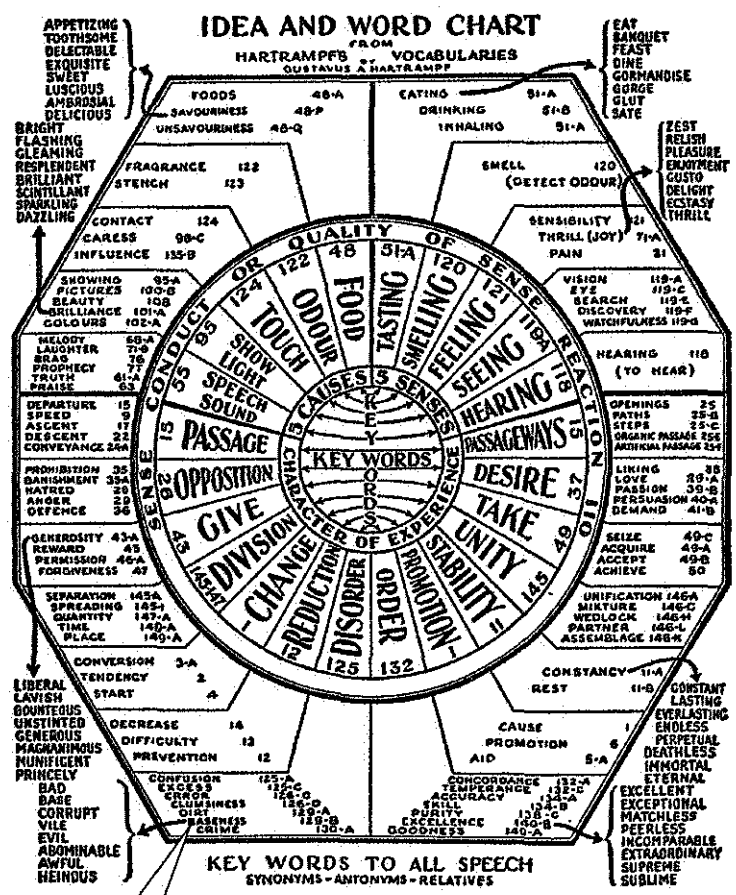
IDEA AND WORD CHART
FROM
HARTRAMPF'S VOCABULARIES
GUSTAVUS A. HARTRAMPF

APPETIZING
TOOTHSOME
DELECTABLE
EXQUISITE
SWEET
LUSCIOUS
AMBROSIAL
DELICIOUS

EAT
BANQUET
FEAST
DINE
GORMANDISE
GORGE
GLUT
SATE

BRIGHT
FLASHING
GLEAMING
RESPLENDENT
BRILLIANT
SCINTILLANT
SPARKLING
DAZZLING

ZEST
RELISH
PLEASURE
ENJOYMENT
GUSTO
DELIGHT
ECSTASY
THRILL

FOODS 48-A
SAVOURINESS 48-P
UNSAVOURINESS 48-Q

EATING 51-A
DRINKING 51-B
INHALING 51-A

FRAGRANCE 122
STENCH 123

SMELL 120
(DETECT ODOUR)

CONTACT 124
CARESS 98-C
INFLUENCE 135-B

SENSIBILITY 121
THRILL (JOY) 71-A
PAIN 21

SHOWING 95-A
PICTURES 100-B
BEAUTY 108
BRILLIANCE 101-A
COLOURS 102-A

VISION 119-A
EYE 119-C
SEARCH 119-E
DISCOVERY 119-F
WATCHFULNESS 119-G

MELODY 58-A
LAUGHTER 71-B
BRAG 76
PROPHECY 77
TRUTH 61-A
PRAISE 63

HEARING 118
(TO HEAR)

DEPARTURE 15
SPEED 16
ASCENT 17
DESCENT 22
CONVEYANCE 24-A

OPENINGS 25
PATHS 25-B
STEPS 25-C
ORGANIC PASSAGE 25-E
ARTIFICIAL PASSAGE 25-F

PROHIBITION 35
BANISHMENT 35-A
HATRED 26
ANGER 28
DEFENCE 36

LIKING 38
LOVE 39-A
PASSION 39-B
PERSUASION 40-A
DEMAND 41-B

GENEROSITY 43-A
REWARD 45
PERMISSION 46-A
FORGIVENESS 47

SEIZE 49-C
ACQUIRE 49-A
ACCEPT 49-B
ACHIEVE 50

SEPARATION 145-A
SPREADING 145-I
QUANTITY 147-A
TIME 148-A
PLACE 149-A

UNIFICATION 146-A
MIXTURE 146-C
WEDLOCK 146-H
PARTNER 146-L
ASSEMBLAGE 146-K

CONVERSION 3-A
TENDENCY 2
START 4

CONSTANCY 11-A
REST 11-B

LIBERAL
LAVISH
BOUNTEOUS
UNSTINTED
GENEROUS
MAGNANIMOUS
MUNIFICENT
PRINCELY

CONSTANT
LASTING
EVERLASTING
ENDLESS
PERPETUAL
DEATHLESS
IMMORTAL
ETERNAL

DECREASE 14
DIFFICULTY 13
PREVENTION 12

CAUSE 1
PROMOTION 6
AID 5-A

BAD
BASE
CORRUPT
VILE
EVIL
ABOMINABLE
AWFUL
HEINOUS

CONFUSION 125-A
EXCESS 125-C
ERROR 126-C
CLUMSINESS 126-D
DIRT 129-A
COARSENESS 129-B
CRIME 130-A

CONCORDANCE 132-A
TEMPERANCE 132-C
ACCURACY 134-A
SKILL 134-B
PURITY 138-C
EXCELLENCE 140-B
GOODNESS 140-A

EXCELLENT
EXCEPTIONAL
MATCHLESS
PEERLESS
INCOMPARABLE
EXTRAORDINARY
SUPREME
SUBLIME

QUALITY OF SENSE REACTION 110
CONDUCT OR
SENSE
CHARACTER OF EXPERIENCE
5 CAUSES 5 SENSES
KEY WORDS
KEY WORDS

124 TOUCH
122 ODOUR
48 FOOD
51-A TASTING
120 SMELLING
121 FEELING
119A SEEING
118 HEARING
15 PASSAGEWAYS
37 DESIRE
49 TAKE
145 UNITY
11 STABILITY
PROMOTION
132 ORDER
125 DISORDER
12 REDUCTION
CHANGE
145-147 DIVISION
43 GIVE
26 OPPOSITION
15 PASSAGE
55 SPEECH SOUND
95 SHOW LIGHT

KEY WORDS TO ALL SPEECH
SYNONYMS - ANTONYMS - RELATIVES